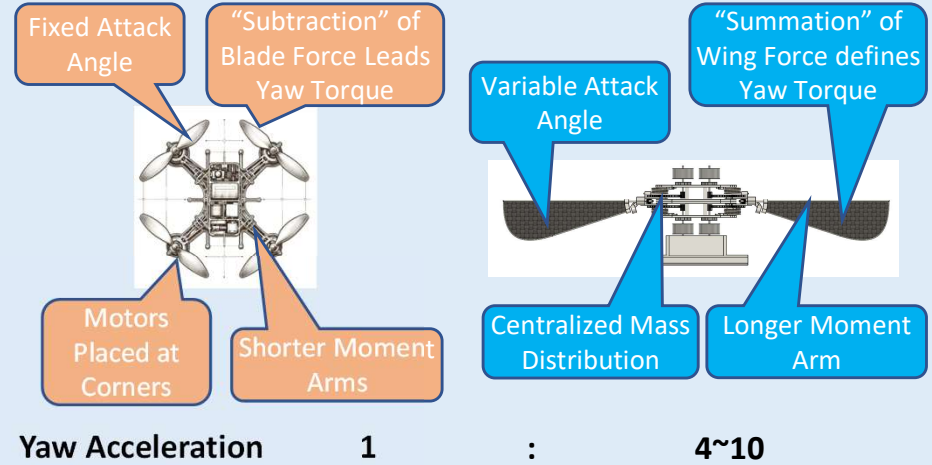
Fixed Attack Angle

"Subtraction" of Blade Force Leads Yaw Torque

"Summation" of Wing Force defines Yaw Torque

Variable Attack Angle

Motors Placed at Corners

Shorter Moment Arms

Centralized Mass Distribution

Longer Moment Arm

Yaw Acceleration 1 : 4~10